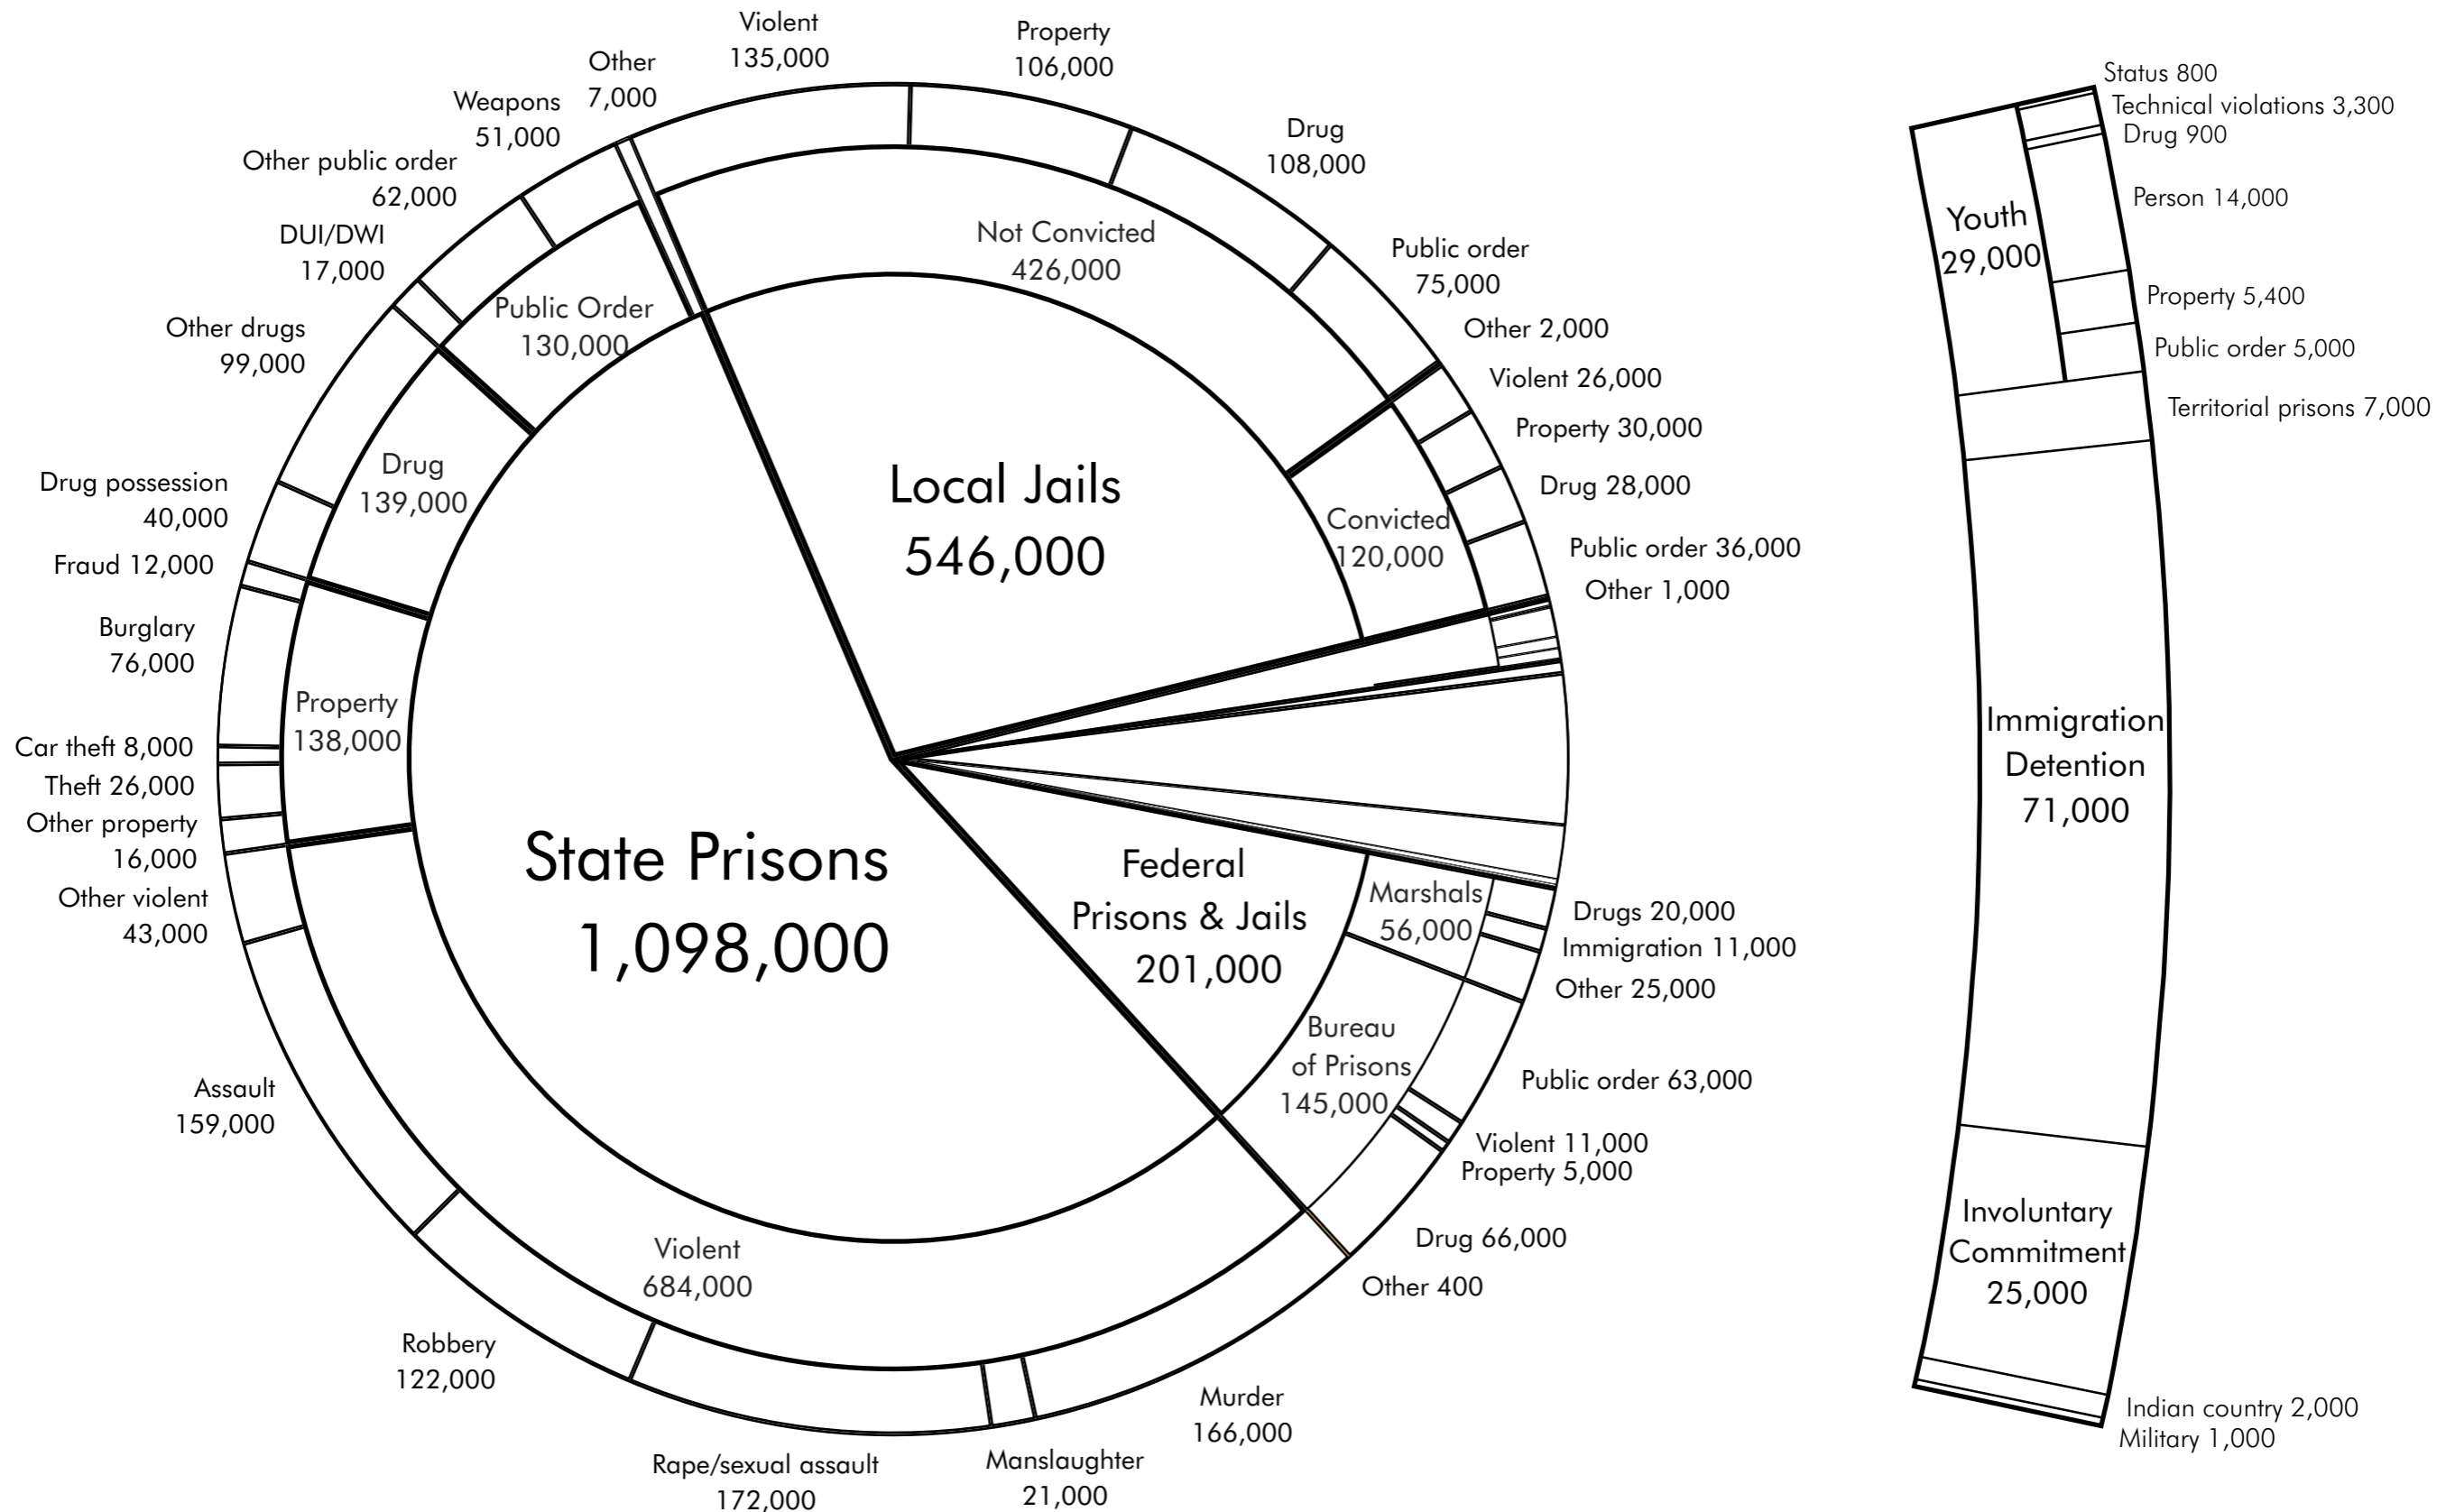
Violent 135,000

Property 106,000

Drug 108,000

Other 7,000

Weapons 51,000

Other public order 62,000

DUI/DWI 17,000

Other drugs 99,000

Public order 75,000

Other 2,000

Violent 26,000

Property 30,000

Drug 28,000

Public order 36,000

Other 1,000

Not Convicted 426,000

Public Order 130,000

Drug 139,000

Local Jails 546,000

Convicted 120,000

Drug possession 40,000

Fraud 12,000

Burglary 76,000

Property 138,000

Car theft 8,000

Theft 26,000

Other property 16,000

Other violent 43,000

State Prisons 1,098,000

Federal Prisons & Jails 201,000

Marshals 56,000

Drugs 20,000

Immigration 11,000

Other 25,000

Bureau of Prisons 145,000

Public order 63,000

Violent 11,000

Property 5,000

Drug 66,000

Other 400

Assault 159,000

Violent 684,000

Robbery 122,000

Rape/sexual assault 172,000

Manslaughter 21,000

Murder 166,000

Status 800

Technical violations 3,300

Drug 900

Youth 29,000

Person 14,000

Property 5,400

Public order 5,000

Territorial prisons 7,000

Immigration Detention 71,000

Involuntary Commitment 25,000

Indian country 2,000

Military 1,000